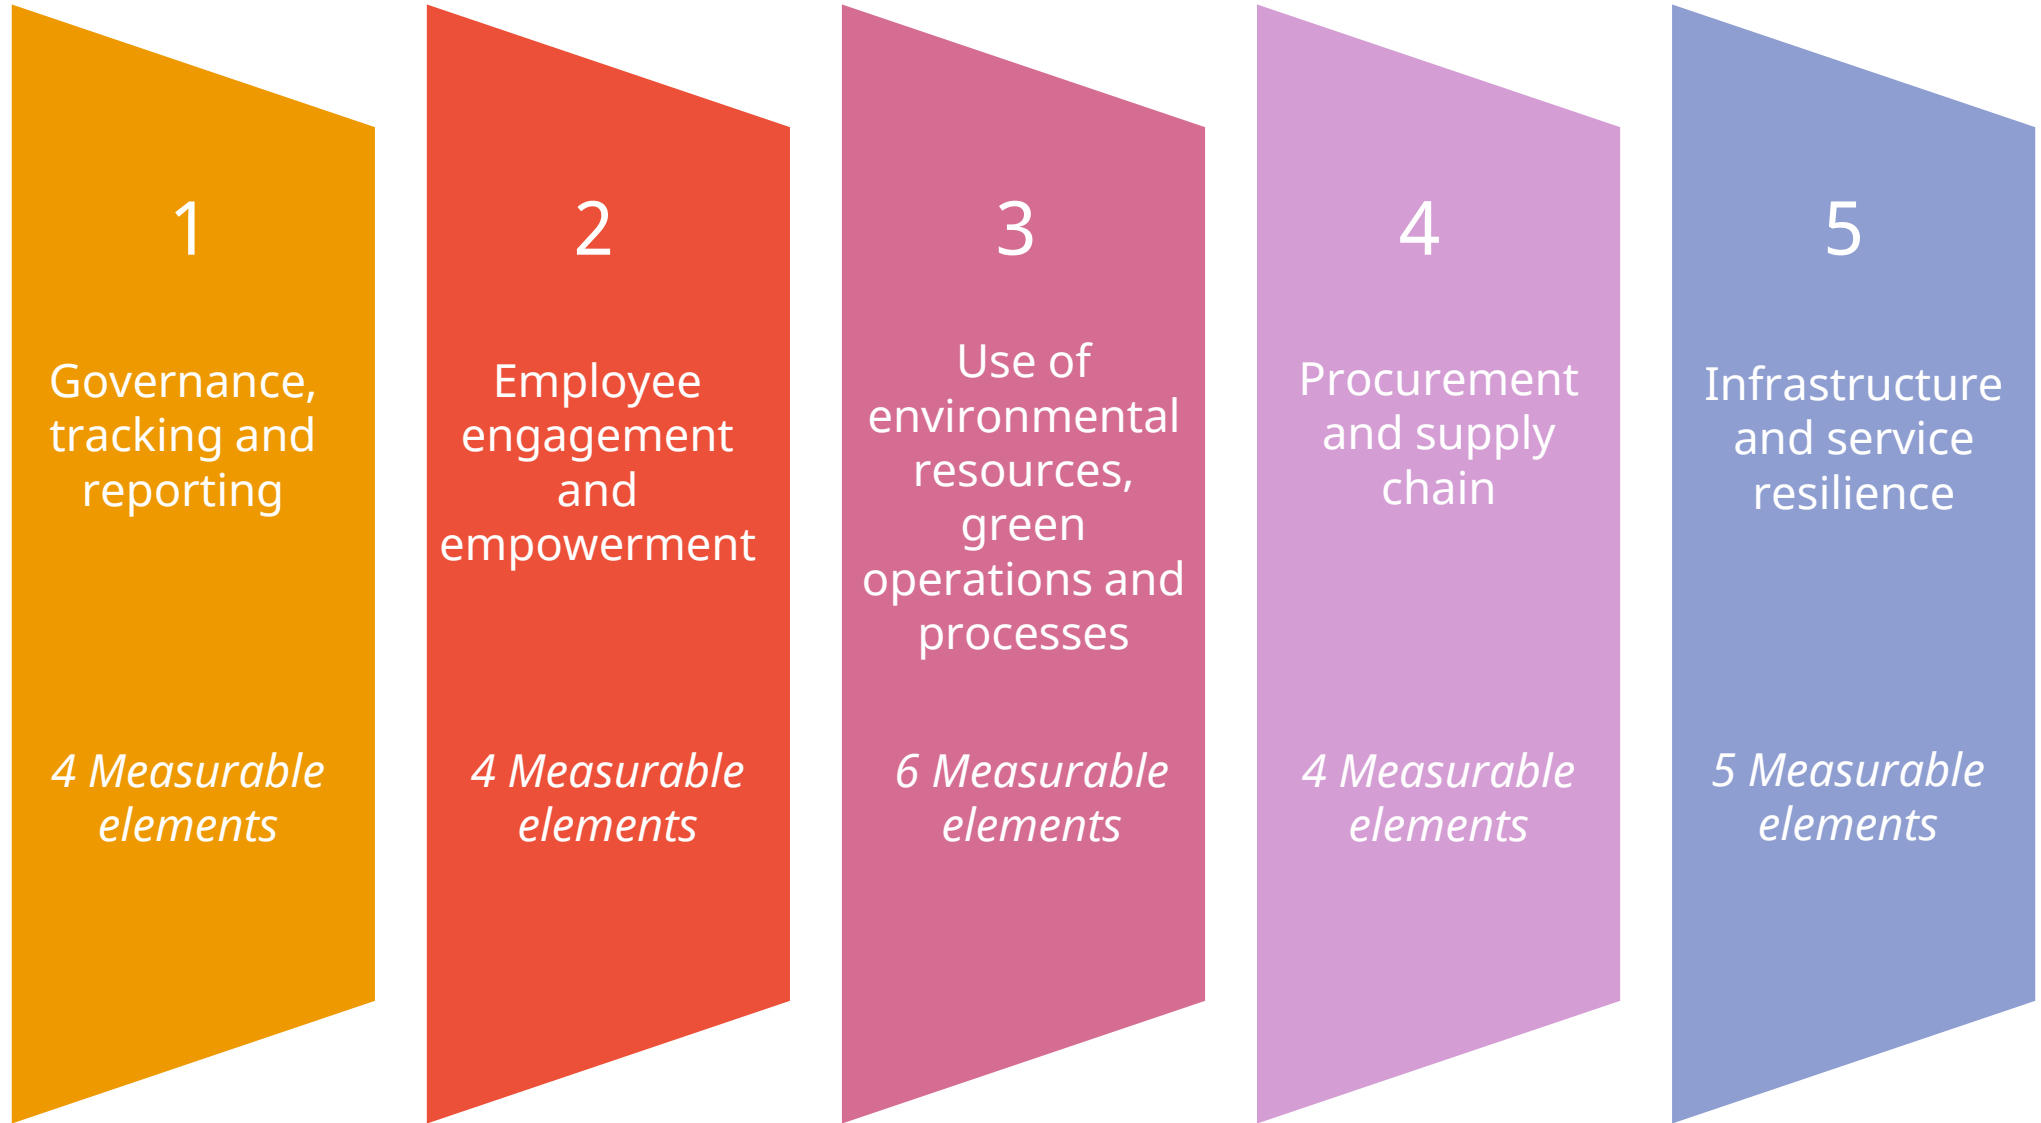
1

Governance, tracking and reporting

4 Measurable elements

2

Employee engagement and empowerment

4 Measurable elements

3

Use of environmental resources, green operations and processes

6 Measurable elements

4

Procurement and supply chain

4 Measurable elements

5

Infrastructure and service resilience

5 Measurable elements